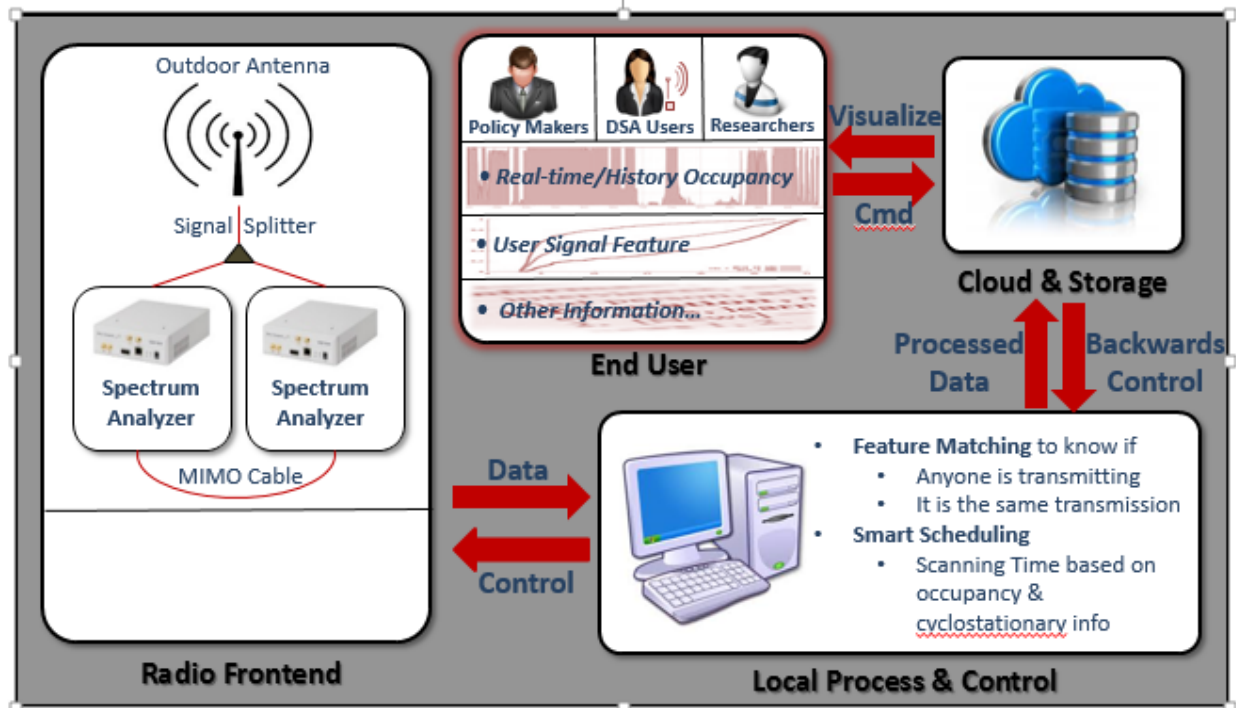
Outdoor Antenna

Signal Splitter

Spectrum Analyzer

Spectrum Analyzer

MIMO Cable

Radio Frontend

Policy Makers

DSA Users

Researchers

• Real-time/History Occupancy

• User Signal Feature

• Other Information...

End User

Visualize

Cmd

Cloud & Storage

Processed Data

Backwards Control

Data

Control

• Feature Matching to know if
  • Anyone is transmitting
  • It is the same transmission
• Smart Scheduling
  • Scanning Time based on occupancy & cyclostationary info

Local Process & Control